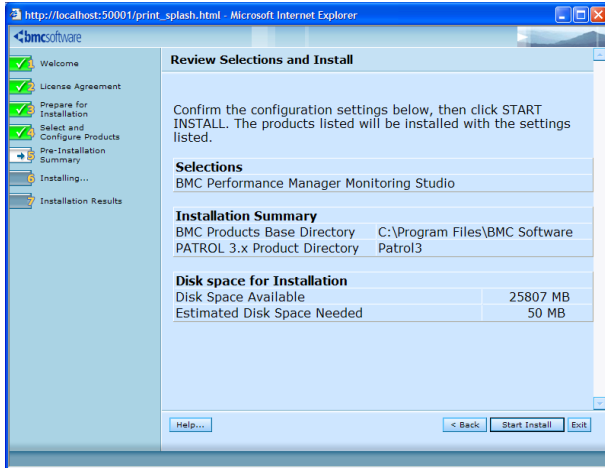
http://localhost:50001/print_splash.html - Microsoft Internet Explorer

bmcsoftware

1 Welcome
2 License Agreement
3 Prepare for Installation
4 Select and Configure Products
5 Pre-Installation Summary
6 Installing...
7 Installation Results

Review Selections and Install

Confirm the configuration settings below, then click START INSTALL. The products listed will be installed with the settings listed.

| Selections | |
|---|---|
| BMC Performance Manager Monitoring Studio | |

| Installation Summary | |
|---|---|
| BMC Products Base Directory | C:\Program Files\BMC Software |
| PATROL 3.x Product Directory | Patrol3 |

| Disk space for Installation | |
|---|---|
| Disk Space Available | 25807 MB |
| Estimated Disk Space Needed | 50 MB |

Help...

< Back

Start Install

Exit